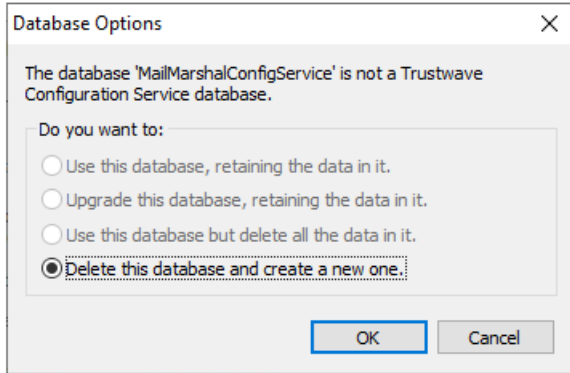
Database Options

X

The database 'MailMarshalConfigService' is not a Trustwave Configuration Service database.

Do you want to:

Use this database, retaining the data in it.

Upgrade this database, retaining the data in it.

Use this database but delete all the data in it.

Delete this database and create a new one.

OK

Cancel